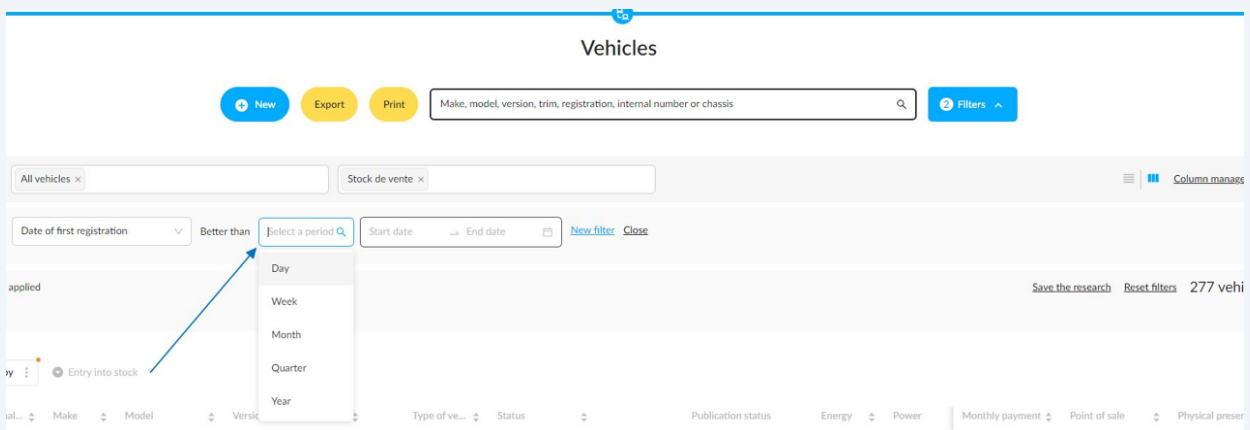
Vehicles

New Export Print Make, model, version, trim, registration, internal number or chassis 2 Filters

All vehicles × Stock de vente × Column manage

Date of first registration Better than Select a period Start date → End date New filter Close

Day
Week
Month
Quarter
Year

applied Save the research Reset filters 277 vehi

by Entry into stock

nal... Make Model Versi Type of ve... Status Publication status Energy Power Monthly payment Point of sale Physical preser